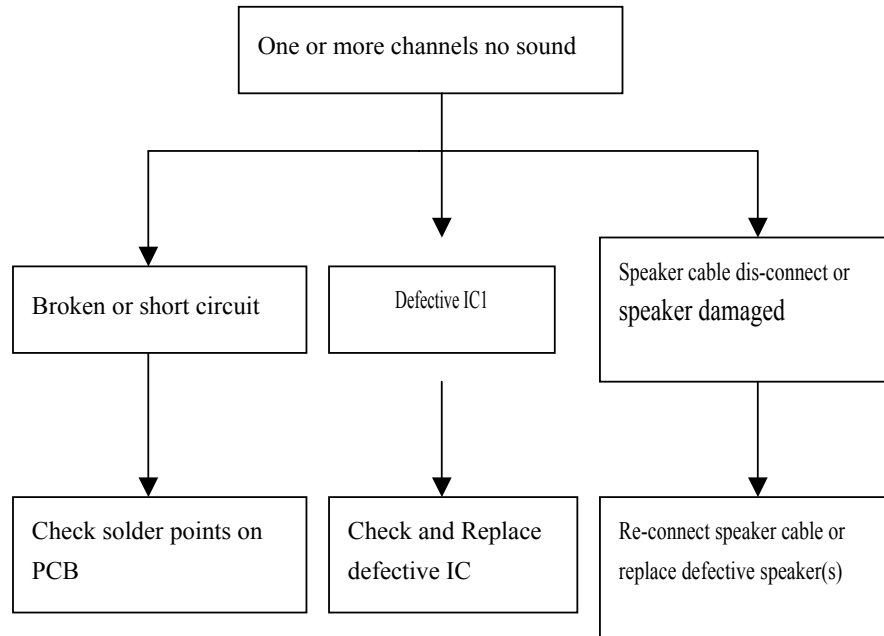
One or more channels no sound

Broken or short circuit

Defective IC1

Speaker cable dis-connect or speaker damaged

Check solder points on PCB

Check and Replace defective IC

Re-connect speaker cable or replace defective speaker(s)